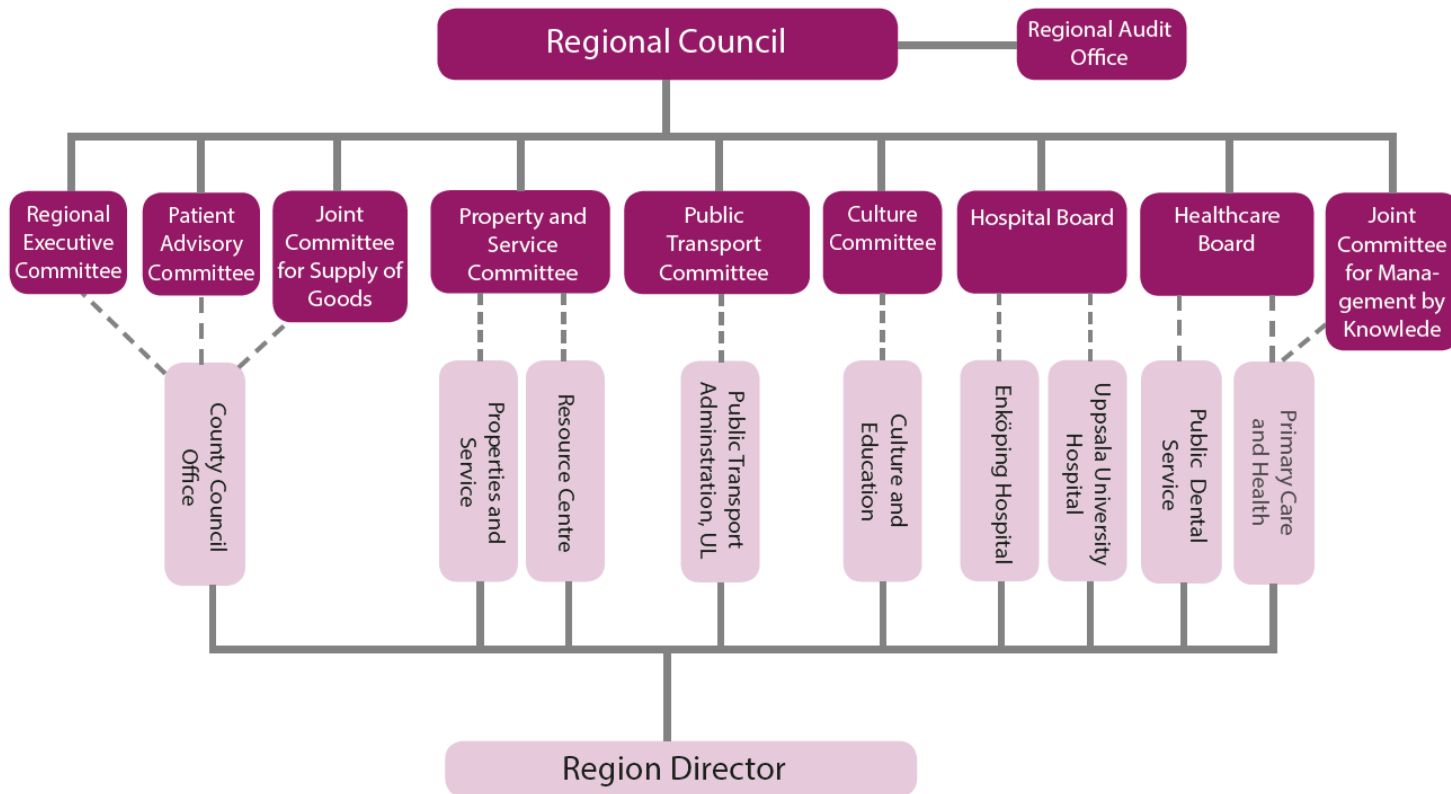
Regional Council

Regional Audit Office

Regional Executive Committee

Patient Advisory Committee

Joint Committee for Supply of Goods

Property and Service Committee

Public Transport Committee

Culture Committee

Hospital Board

Healthcare Board

Joint Committee for Management by Knowlede

County Council Office

Properties and Service

Resource Centre

Public Transport Adminstration, UL

Culture and Education

Enköping Hospital

Uppsala University Hospital

Public Dental Service

Primary Care and Health

Region Director